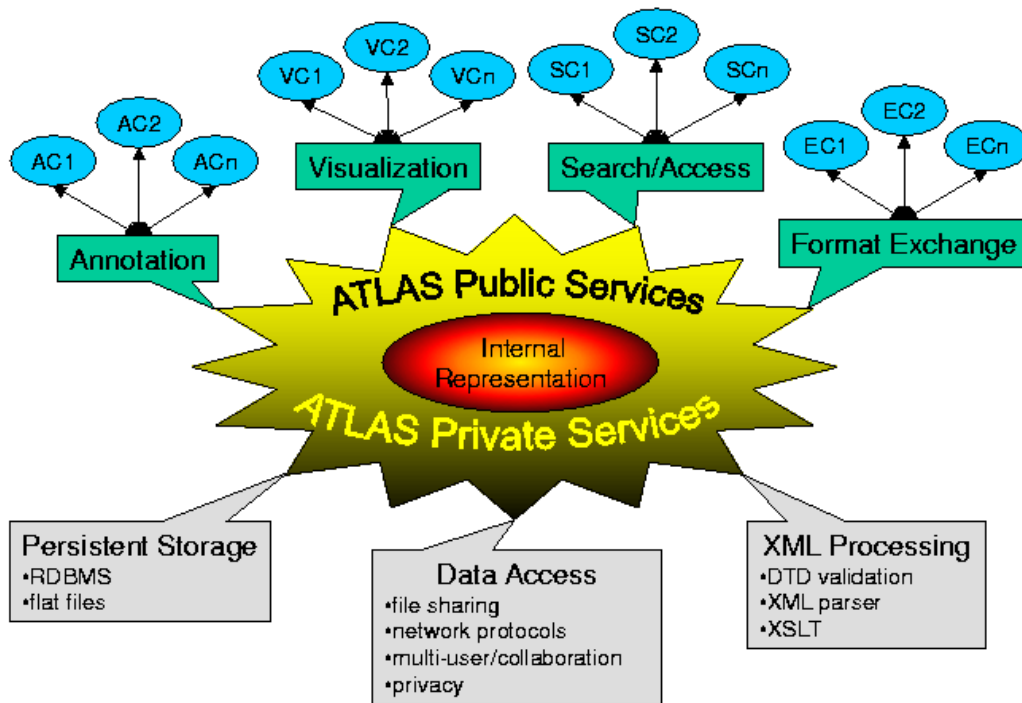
AC1
AC2
ACn
Annotation

VC1
VC2
VCn
Visualization

SC1
SC2
SCn
Search/Access

EC1
EC2
ECn
Format Exchange

ATLAS Public Services

Internal Representation

ATLAS Private Services

Persistent Storage
•RDBMS
•flat files

Data Access
•file sharing
•network protocols
•multi-user/collaboration
•privacy

XML Processing
•DTD validation
•XML parser
•XSLT